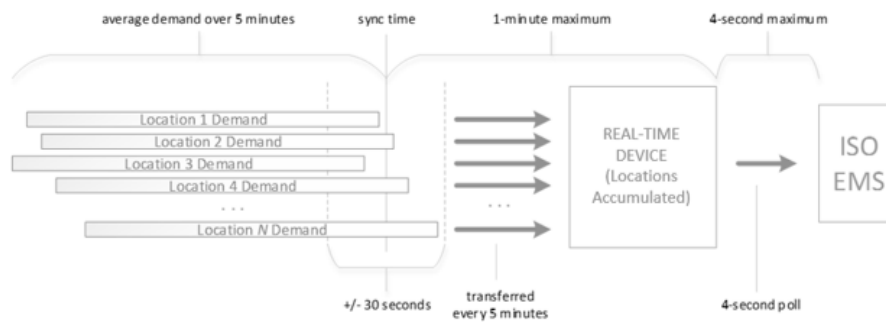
average demand over 5 minutes

sync time

1-minute maximum

4-second maximum

Location 1 Demand

Location 2 Demand

Location 3 Demand

Location 4 Demand

. . .

Location *N* Demand

. . .

REAL-TIME DEVICE (Locations Accumulated)

ISO EMS

+/- 30 seconds

transferred every 5 minutes

4-second poll